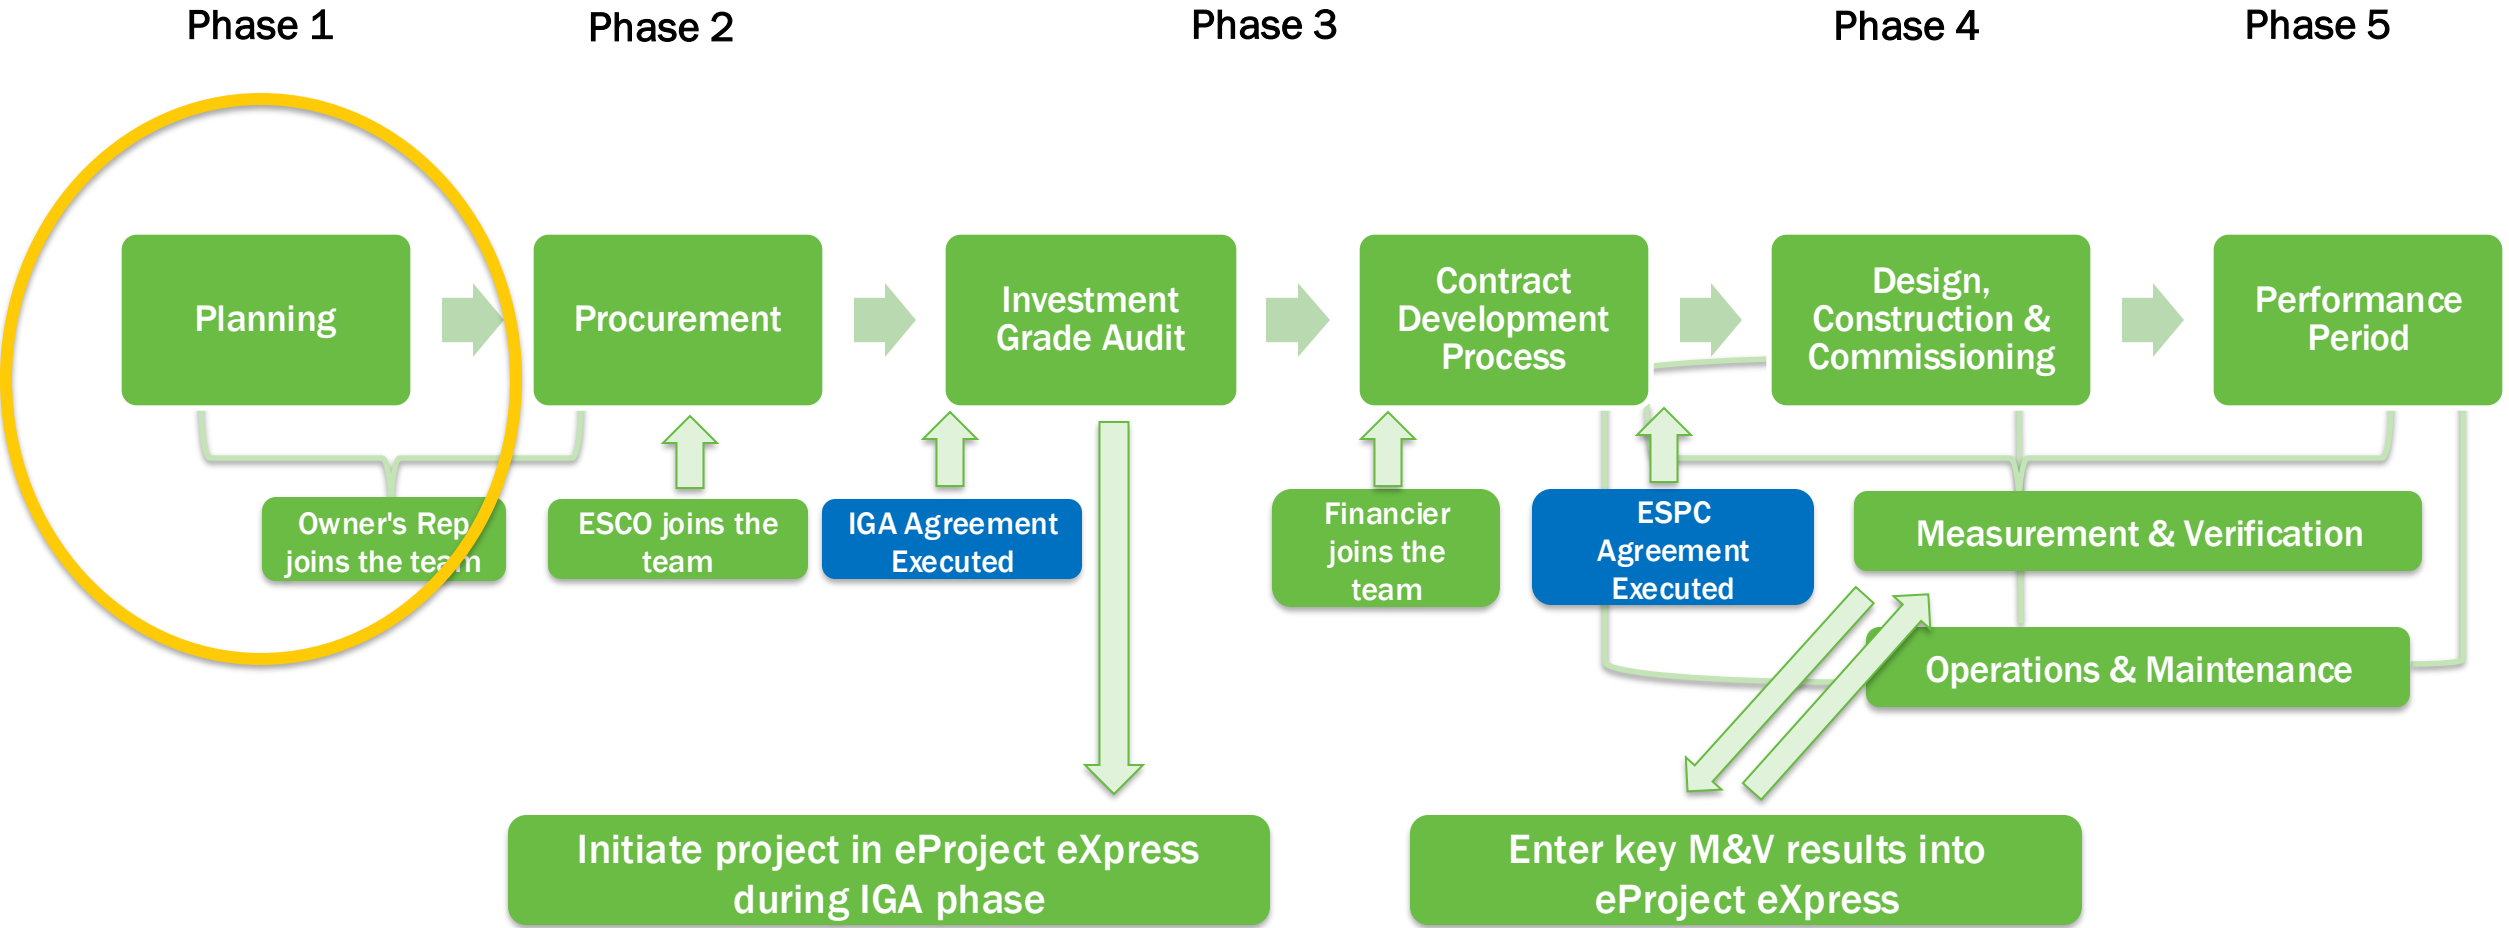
Phase 1

Phase 2

Phase 3

Phase 4

Phase 5

Planning

Procurement

Investment Grade Audit

Contract Development Process

Design, Construction & Commissioning

Performance Period

Owner's Rep joins the team

ESCO joins the team

IGA Agreement Executed

Financier joins the team

ESPC Agreement Executed

Measurement & Verification

Operations & Maintenance

Initiate project in eProject eXpress during IGA phase

Enter key M&V results into eProject eXpress